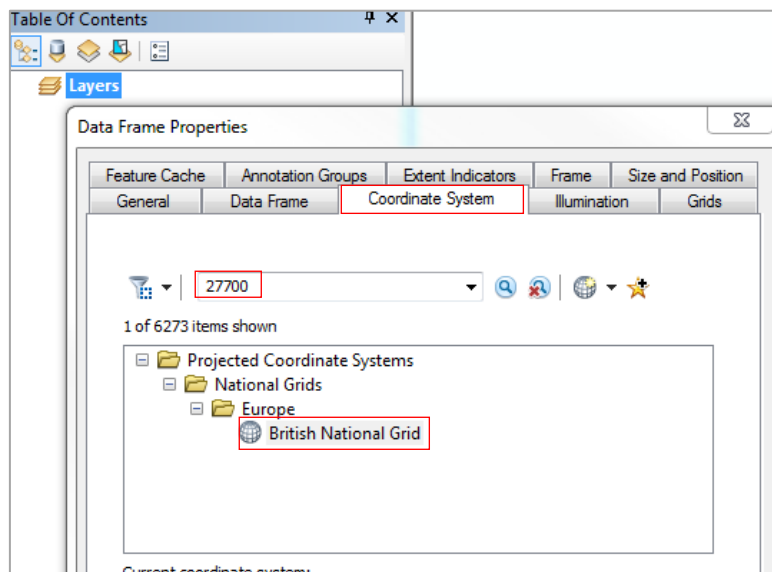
Table Of Contents

Layers

Data Frame Properties

Feature Cache
Annotation Groups
Extent Indicators
Frame
Size and Position
General
Data Frame
Coordinate System
Illumination
Grids

27700

1 of 6273 items shown

Projected Coordinate Systems
National Grids
Europe
British National Grid

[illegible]